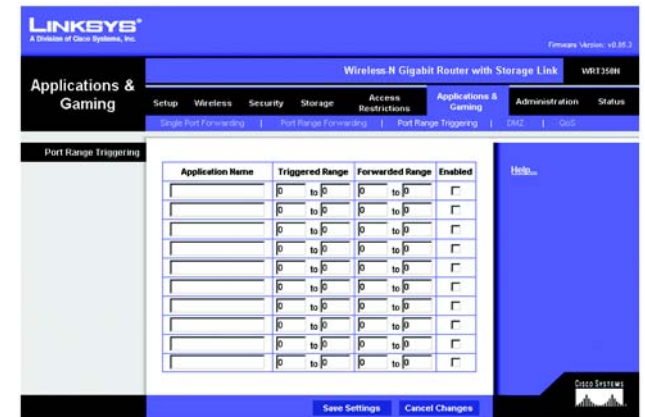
LINKSYS®
A Division of Cisco Systems, Inc.

Firmware Version: v0.05.3

Applications & Gaming

Wireless-N Gigabit Router with Storage Link WRT350N

Setup | Wireless | Security | Storage | Access Restrictions | Applications & Gaming | Administration | Status

Single Port Forwarding | Port Range Forwarding | Port Range Triggering | DMZ | QoS

Port Range Triggering

| Application Name | Triggered Range | Forwarded Range | Enabled |
|---|---|---|---|
| | 0 to 0 | 0 to 0 | |
| | 0 to 0 | 0 to 0 | |
| | 0 to 0 | 0 to 0 | |
| | 0 to 0 | 0 to 0 | |
| | 0 to 0 | 0 to 0 | |
| | 0 to 0 | 0 to 0 | |
| | 0 to 0 | 0 to 0 | |
| | 0 to 0 | 0 to 0 | |
| | 0 to 0 | 0 to 0 | |
| | 0 to 0 | 0 to 0 | |

Help...

Save Settings | Cancel Changes

CISCO SYSTEMS